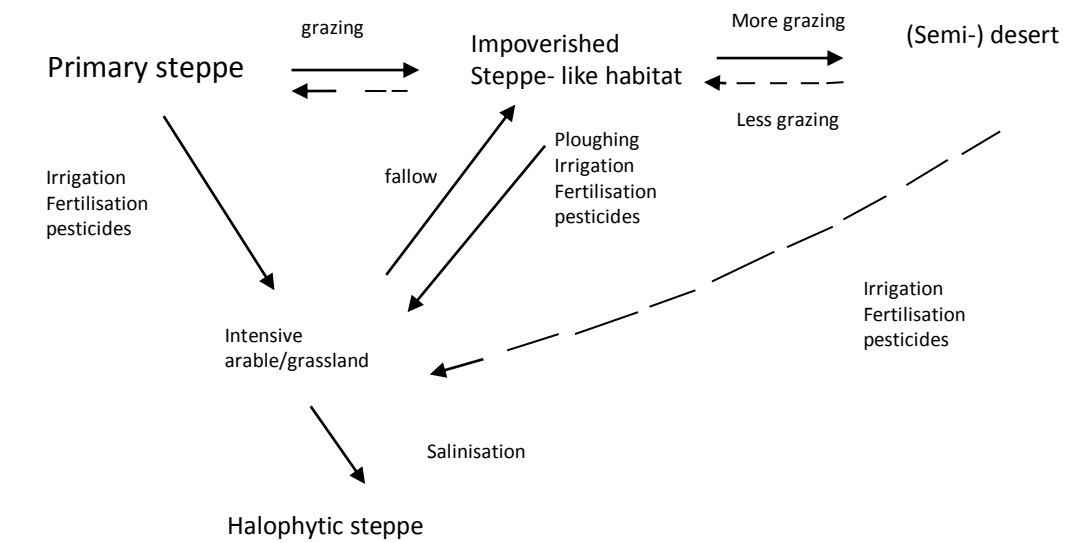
grazing

Primary steppe

Impoverished Steppe- like habitat

More grazing

(Semi-) desert

Less grazing

Irrigation
Fertilisation
pesticides

fallow

Ploughing
Irrigation
Fertilisation
pesticides

Irrigation
Fertilisation
pesticides

Intensive arable/grassland

Salinisation

Halophytic steppe